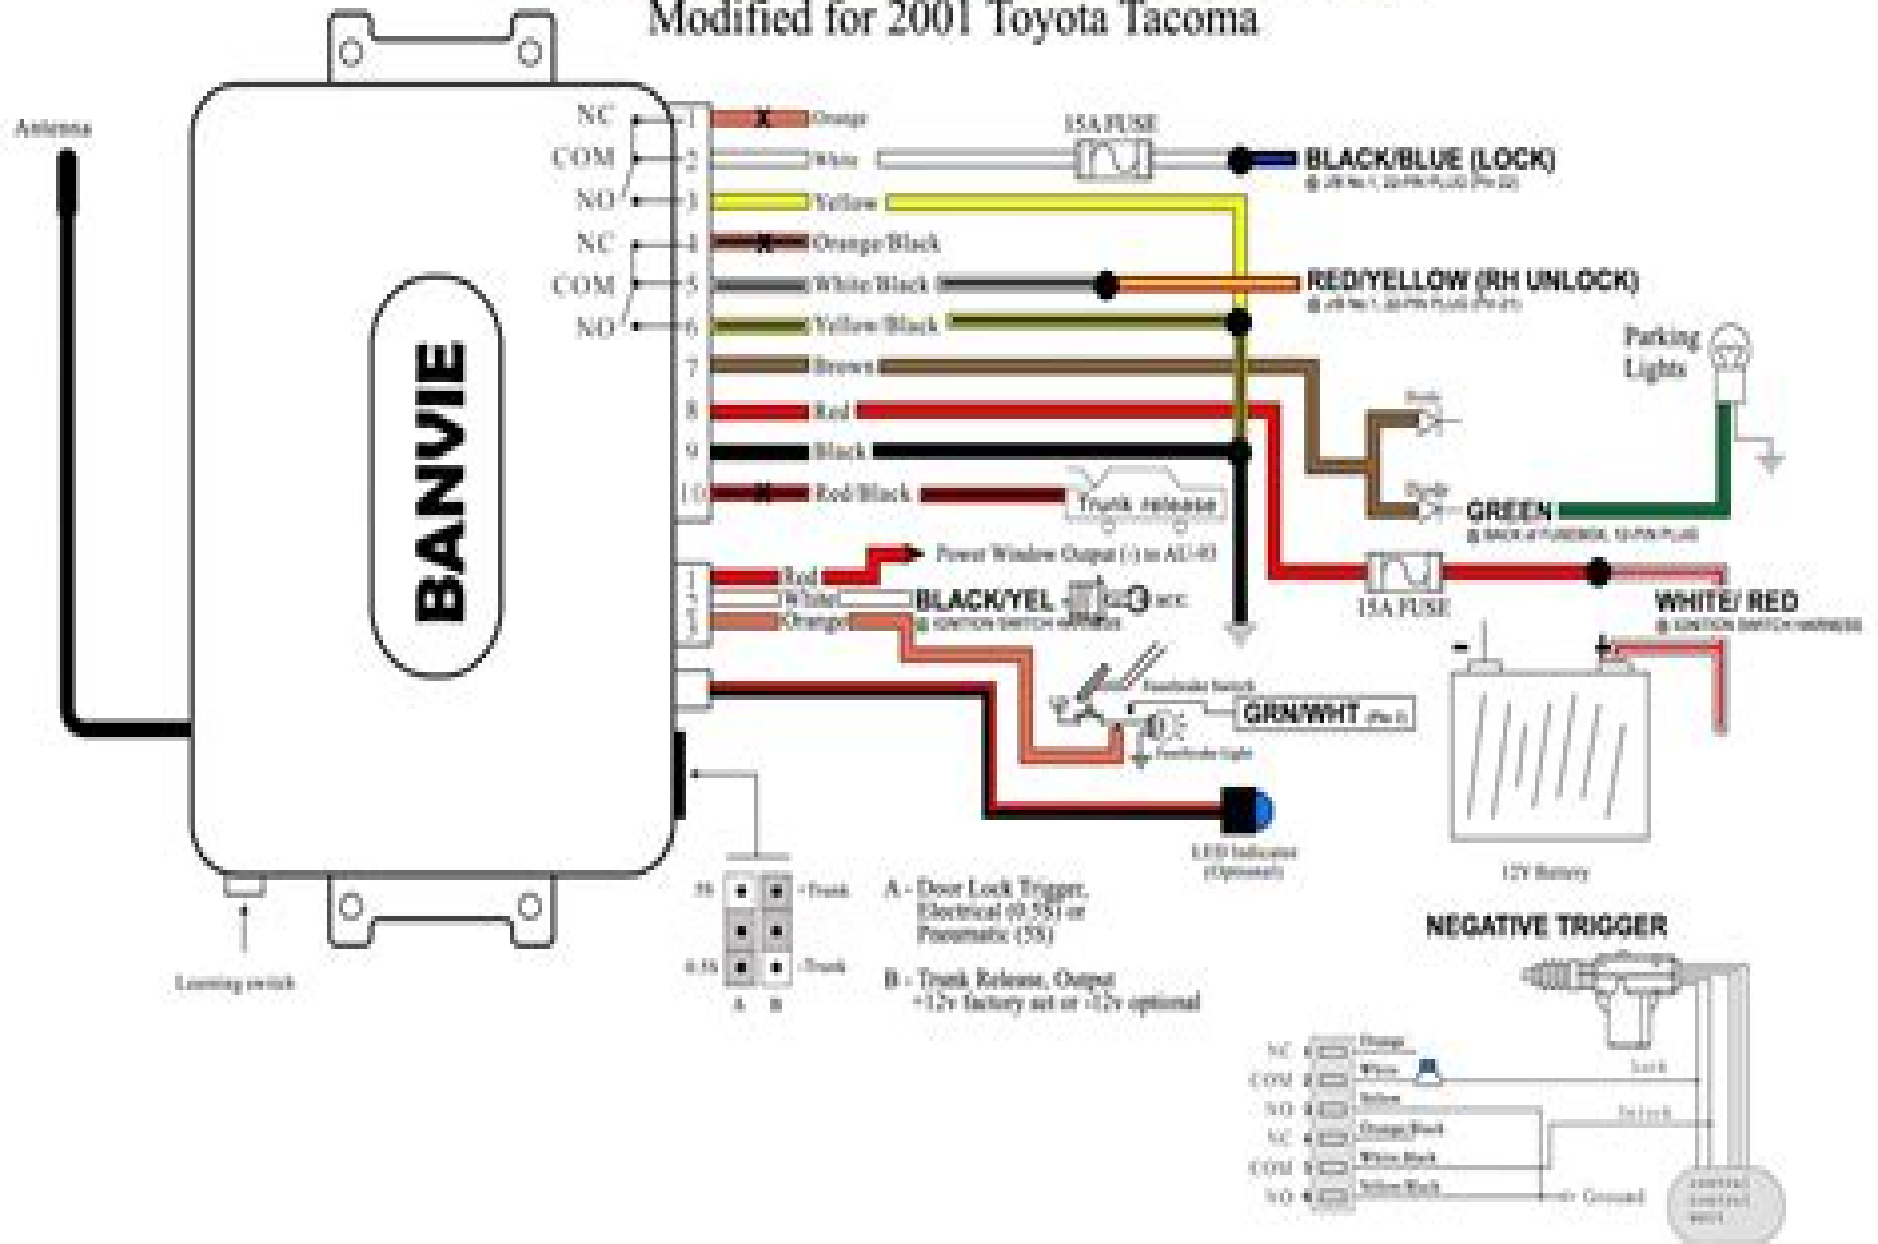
Modified for 2001 Toyota Tacoma

Antenna

BANVIE

NC 1 Orange
COM 2 White
NO 3 Yellow
NC 4 Orange/Black
COM 5 White/Black
NO 6 Yellow/Black
7 Brown
8 Red
9 Black
10 Red/Black

15A FUSE

BLACK/BLUE (LOCK)
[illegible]

RED/YELLOW (RH UNLOCK)
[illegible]

Parking Lights

GREEN
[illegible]

Trunk release

Power Window Output (-) to AU-93

1 Red
2 White
3 Orange

BLACK/YEL
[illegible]

15A FUSE

WHITE/ RED
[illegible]

GRN/WHT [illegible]

LED Indicator (Optional)

12V Battery

5S -Trunk
0.5S -Trunk
A B

A - Door Lock Trigger, Electrical (0.5S) or Pneumatic (5S)

B - Trunk Release, Output +12v factory set or -12v optional

Learning switch

NEGATIVE TRIGGER

NC 1 Orange
COM 2 White
NO 3 Yellow
NC 4 Orange/Black
COM 5 White/Black
NO 6 Yellow/Black

Lock
Unlock
Ground
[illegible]